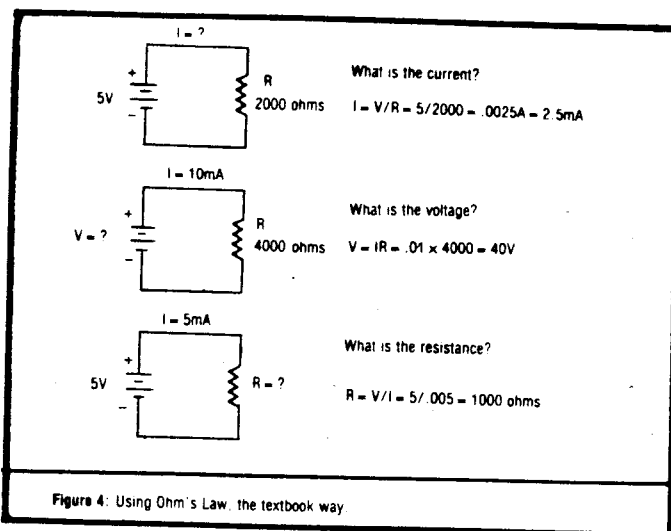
I = ?

+
5V
−

R
2000 ohms

What is the current?

I = V/R = 5/2000 = .0025A = 2.5mA

I = 10mA

+
V = ?
−

R
4000 ohms

What is the voltage?

V = IR = .01 x 4000 = 40V

I = 5mA

+
5V
−

R = ?

What is the resistance?

R = V/I = 5/.005 = 1000 ohms

Figure 4: Using Ohm's Law, the textbook way.